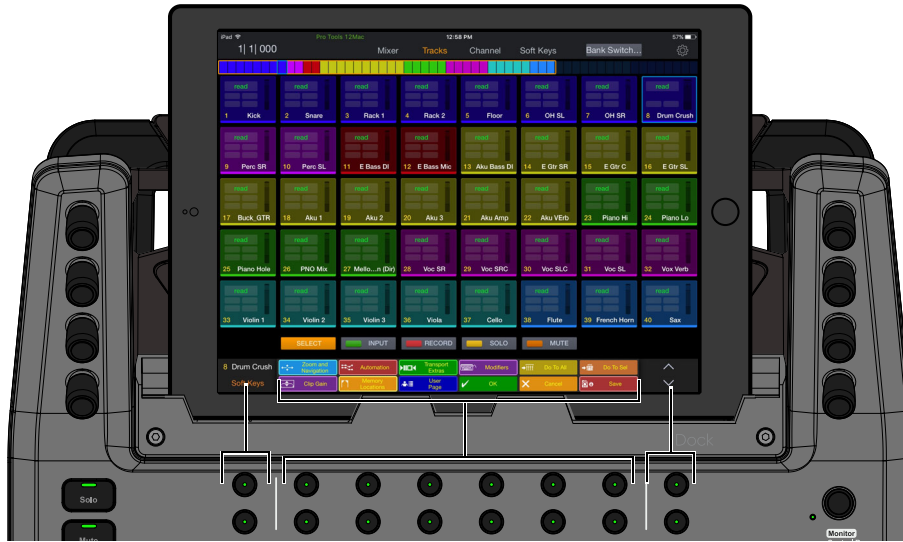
iPad 12:58 PM 57%
Pro Tools T2Mac
1| 1| 000
Mixer Tracks Channel Soft Keys Bank Switch...

read 1 Kick
read 2 Snare
read 3 Rack 1
read 4 Rack 2
read 5 Floor
read 6 OH SL
read 7 OH SR
read 8 Drum Crush
read 9 Perc SR
read 10 Perc SL
read 11 E Bass DI
read 12 E Bass Mic
read 13 Aku Bass DI
read 14 E Gtr SR
read 15 E Gtr C
read 16 E Gtr SL
read 17 Buck_GTR
read 18 Aku 1
read 19 Aku 2
read 20 Aku 3
read 21 Aku Amp
read 22 Aku VErb
read 23 Piano Hi
read 24 Piano Lo
read 25 Piano Hole
read 26 PNO Mix
read 27 Mello....n (Dir)
read 28 Voc SR
read 29 Voc SRC
read 30 Voc SLC
read 31 Voc SL
read 32 Vox Verb
read 33 Violin 1
read 34 Violin 2
read 35 Violin 3
read 36 Viola
read 37 Cello
read 38 Flute
read 39 French Horn
read 40 Sax

SELECT INPUT RECORD SOLO MUTE

8 Drum Crush
Soft Keys
Zoom and Navigation
Automation
Transport Extras
Modifiers
Do To All
Do To Sel
Clip Gain
Memory Locations
User Page
OK
Cancel
Save

Dock
Solo
Mute
Monitor